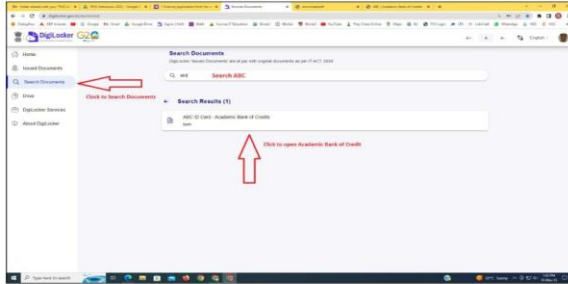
DigiLocker

Home
Issued Documents
Search Documents
Drive
DigiLocker Services
About DigiLocker

Search Documents
DigiLocker 'Issued Documents' are at par with original documents as per IT ACT 2000

abc
Search ABC

Click to Search Documents

Search Results (1)

ABC ID Card - Academic Bank of Credits
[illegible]

Click to open Academic Bank of Credit

English

Type here to search